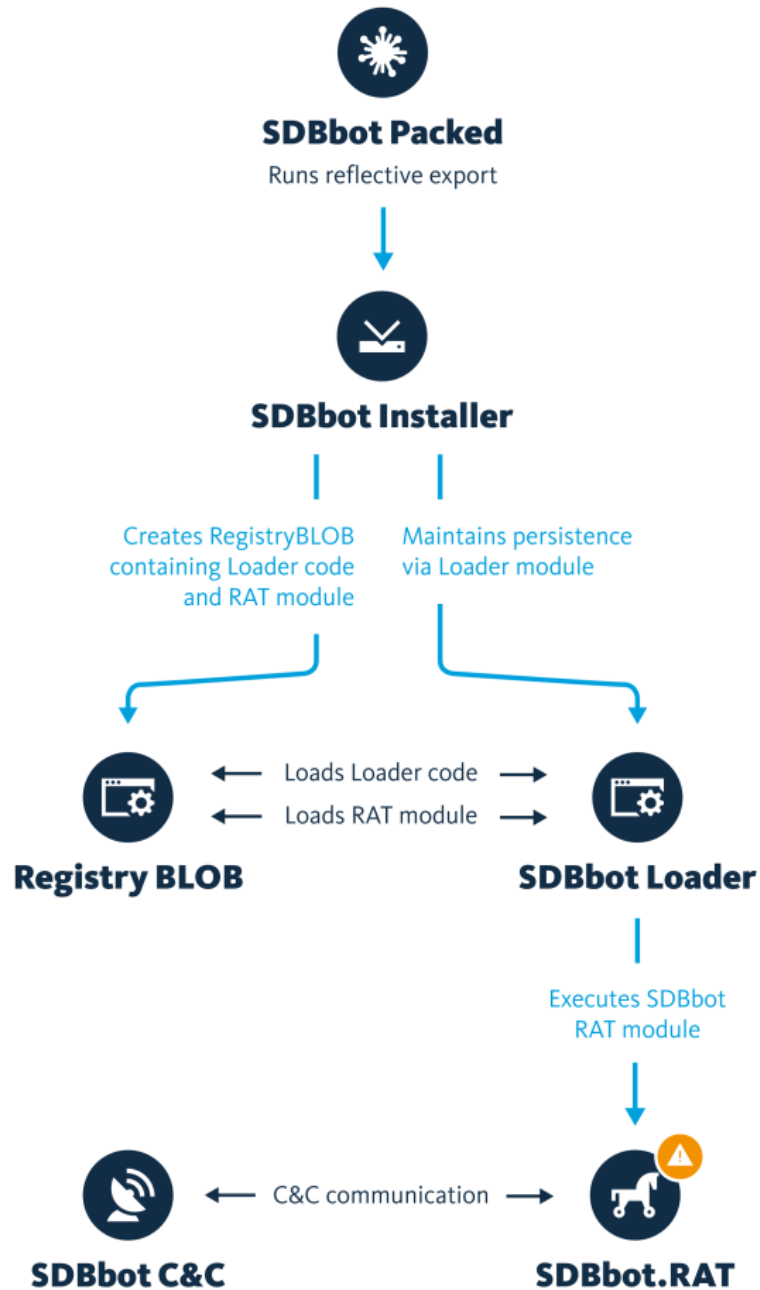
SDBbot Packed
Runs reflective export

SDBbot Installer

Creates RegistryBLOB containing Loader code and RAT module

Maintains persistence via Loader module

Loads Loader code

Loads RAT module

Registry BLOB

SDBbot Loader

Executes SDBbot RAT module

C&C communication

SDBbot C&C

SDBbot.RAT